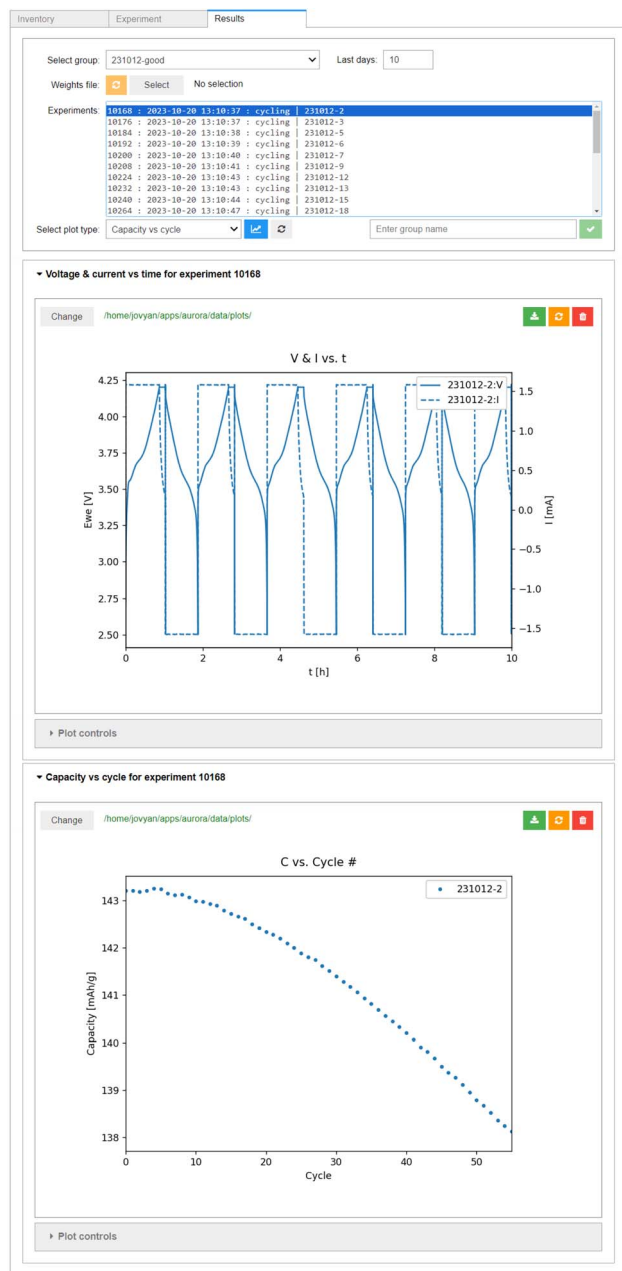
Inventory Experiment Results

Select group: 231012-good Last days: 10

Weights file: Select No selection

Experiments:
10168 : 2023-10-20 13:10:37 : cycling | 231012-2
10176 : 2023-10-20 13:10:37 : cycling | 231012-3
10184 : 2023-10-20 13:10:38 : cycling | 231012-5
10192 : 2023-10-20 13:10:39 : cycling | 231012-6
10200 : 2023-10-20 13:10:40 : cycling | 231012-7
10208 : 2023-10-20 13:10:41 : cycling | 231012-9
10224 : 2023-10-20 13:10:43 : cycling | 231012-12
10232 : 2023-10-20 13:10:43 : cycling | 231012-13
10240 : 2023-10-20 13:10:44 : cycling | 231012-15
10264 : 2023-10-20 13:10:47 : cycling | 231012-18

Select plot type: Capacity vs cycle Enter group name

Voltage & current vs time for experiment 10168

Change /home/jovyan/apps/aurora/data/plots/

V & I vs. t

231012-2:V
231012-2:I

Ewe [V]
4.25
4.00
3.75
3.50
3.25
3.00
2.75
2.50

I [mA]
1.5
1.0
0.5
0.0
−0.5
−1.0
−1.5

0 2 4 6 8 10
t [h]

Plot controls

Capacity vs cycle for experiment 10168

Change /home/jovyan/apps/aurora/data/plots/

C vs. Cycle #

231012-2

Capacity [mAh/g]
143
142
141
140
139
138

0 10 20 30 40 50
Cycle

Plot controls